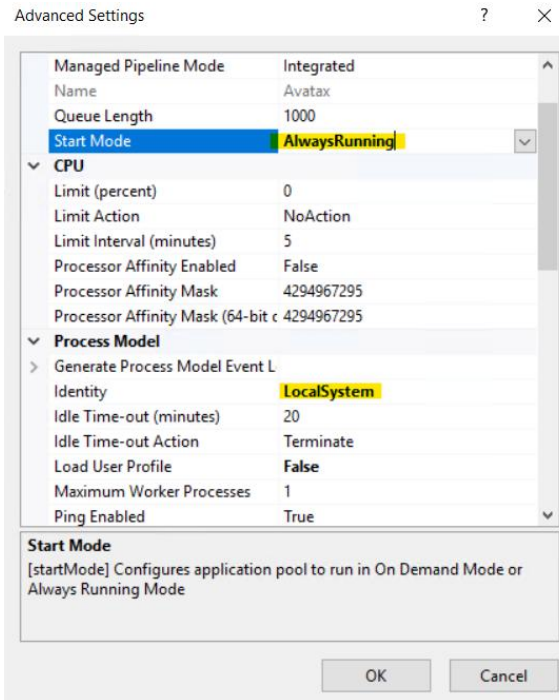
Advanced Settings ? ×

| | |
|---|---|
| Managed Pipeline Mode | Integrated |
| Name | Avatax |
| Queue Length | 1000 |
| Start Mode | AlwaysRunning |
| CPU | |
| Limit (percent) | 0 |
| Limit Action | NoAction |
| Limit Interval (minutes) | 5 |
| Processor Affinity Enabled | False |
| Processor Affinity Mask | 4294967295 |
| Processor Affinity Mask (64-bit c | 4294967295 |
| Process Model | |
| Generate Process Model Event L | |
| Identity | LocalSystem |
| Idle Time-out (minutes) | 20 |
| Idle Time-out Action | Terminate |
| Load User Profile | False |
| Maximum Worker Processes | 1 |
| Ping Enabled | True |

Start Mode
[startMode] Configures application pool to run in On Demand Mode or Always Running Mode

OK Cancel